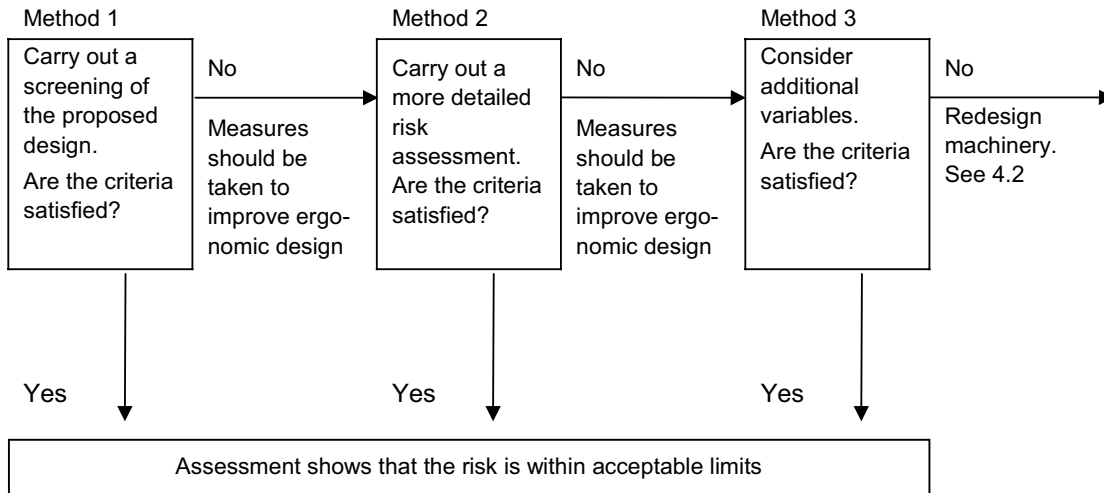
Method 1

Carry out a screening of the proposed design.

Are the criteria satisfied?

No

Measures should be taken to improve ergonomic design

Method 2

Carry out a more detailed risk assessment.

Are the criteria satisfied?

No

Measures should be taken to improve ergonomic design

Method 3

Consider additional variables.

Are the criteria satisfied?

No

Redesign machinery. See 4.2

Yes

Yes

Yes

Assessment shows that the risk is within acceptable limits